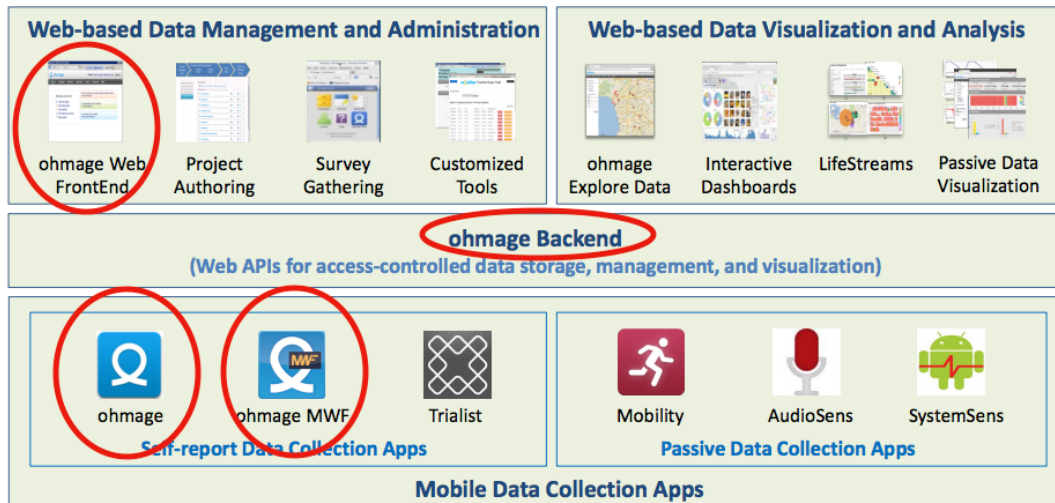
Web-based Data Management and Administration

ohmage Web FrontEnd

Project Authoring

Survey Gathering

Customized Tools

Web-based Data Visualization and Analysis

ohmage Explore Data

Interactive Dashboards

LifeStreams

Passive Data Visualization

ohmage Backend

(Web APIs for access-controlled data storage, management, and visualization)

MWF

ohmage

ohmage MWF

Trialist

Self-report Data Collection Apps

Mobility

AudioSens

SystemSens

Passive Data Collection Apps

Mobile Data Collection Apps